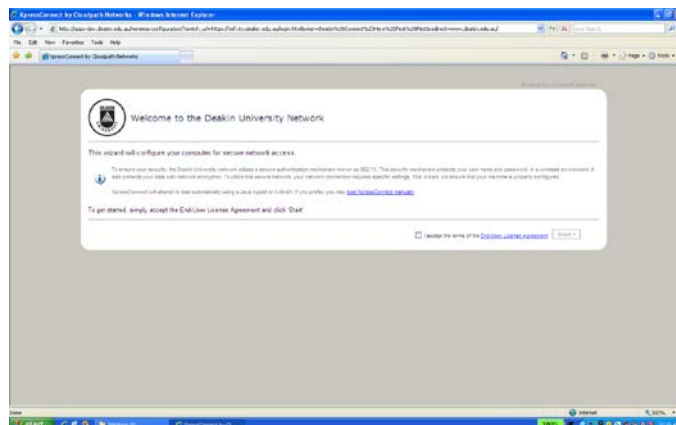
XpressConnect by Cloudpath Networks - Windows Internet Explorer

File Edit View Favorites Tools Help

XpressConnect by Cloudpath Networks

Welcome to the Deakin University Network

This wizard will configure your computer for secure network access.

To ensure your security, the Deakin University network utilizes a secure authentication mechanism known as 802.1X. This security mechanism protects your user name and password in a wireless environment. It also protects your data with network encryption. To utilize this secure network, your network connection requires specific settings. This wizard will ensure that your machine is properly configured.

XpressConnect will attempt to load automatically using a Java Applet or ActiveX. If you prefer, you may load XpressConnect manually.

To get started, simply accept the End-User License Agreement and click Start.

I accept the terms of the End-User License Agreement Start

Done Internet 100%

start